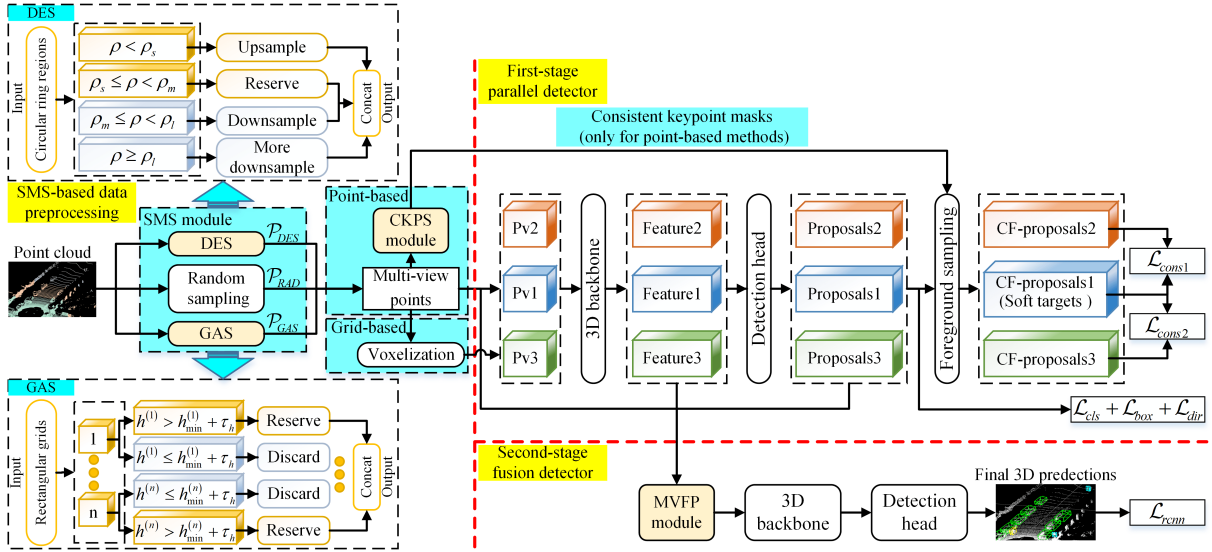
DES

Input

Circular ring regions

$\rho < \rho_s$

Upsample

$\rho_s \leq \rho < \rho_m$

Reserve

$\rho_m \leq \rho < \rho_l$

Downsample

$\rho \geq \rho_l$

More downsample

Concat

Output

SMS-based data preprocessing

First-stage parallel detector

Consistent keypoint masks (only for point-based methods)

SMS module

DES $\mathcal{P}_{DES}$

Random sampling $\mathcal{P}_{RAD}$

GAS $\mathcal{P}_{GAS}$

Point cloud

Point-based

CKPS module

Multi-view points

Grid-based

Voxelization

Pv2

Pv1

Pv3

3D backbone

Feature2

Feature1

Feature3

Detection head

Proposals2

Proposals1

Proposals3

Foreground sampling

CF-proposals2

CF-proposals1 (Soft targets )

CF-proposals3

$\mathcal{L}_{cons1}$

$\mathcal{L}_{cons2}$

$\mathcal{L}_{cls} + \mathcal{L}_{box} + \mathcal{L}_{dir}$

GAS

Input

Rectangular grids

1

n

$h^{(1)} > h^{(1)}_{\min} + \tau_h$

Reserve

$h^{(1)} \leq h^{(1)}_{\min} + \tau_h$

Discard

$h^{(n)} \leq h^{(n)}_{\min} + \tau_h$

Discard

$h^{(n)} > h^{(n)}_{\min} + \tau_h$

Reserve

Concat

Output

Second-stage fusion detector

MVFP module

3D backbone

Detection head

Final 3D predections

$\mathcal{L}_{rcnn}$